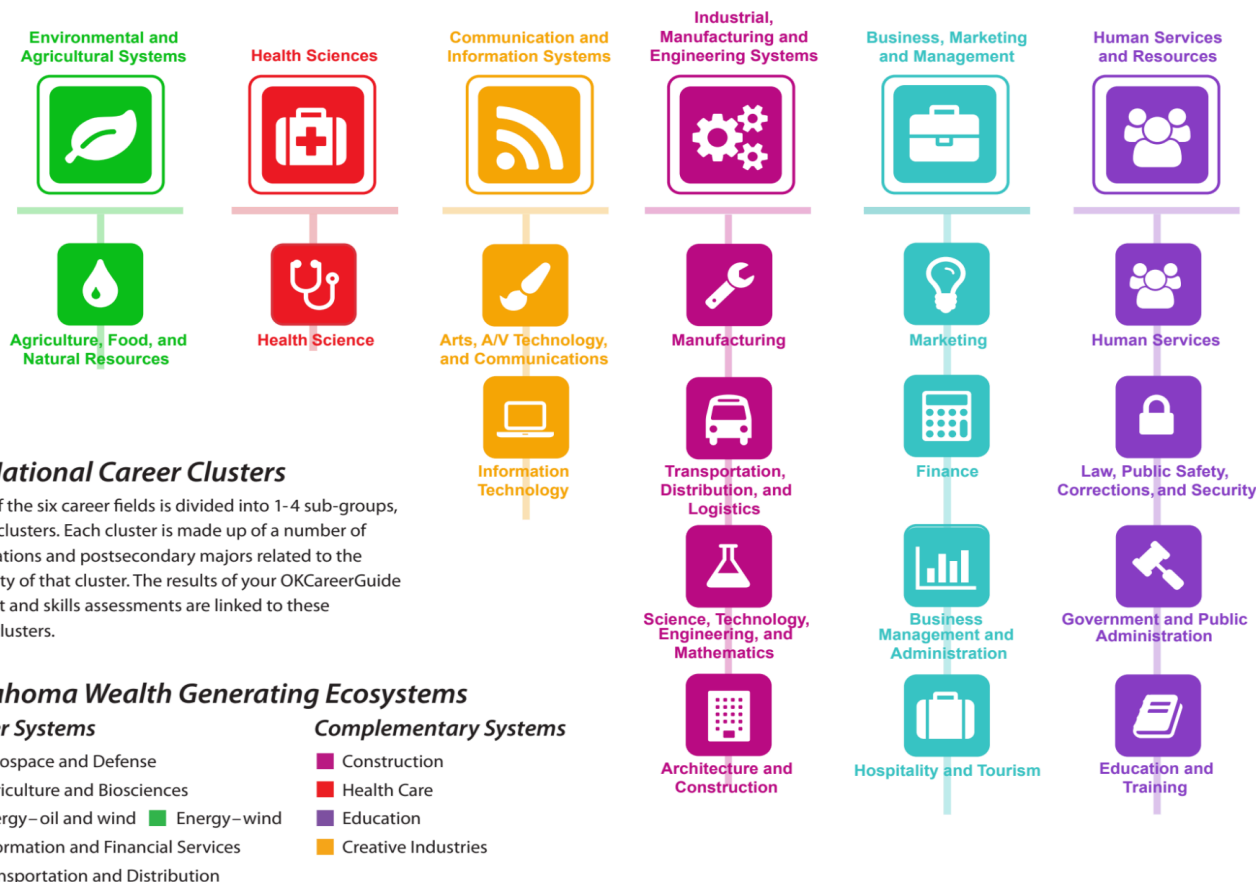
Environmental and Agricultural Systems

Health Sciences

Communication and Information Systems

Industrial, Manufacturing and Engineering Systems

Business, Marketing and Management

Human Services and Resources

Agriculture, Food, and Natural Resources

Health Science

Arts, A/V Technology, and Communications

Information Technology

Manufacturing

Transportation, Distribution, and Logistics

Science, Technology, Engineering, and Mathematics

Architecture and Construction

Marketing

Finance

Business Management and Administration

Hospitality and Tourism

Human Services

Law, Public Safety, Corrections, and Security

Government and Public Administration

Education and Training

National Career Clusters

f the six career fields is divided into 1-4 sub-groups, clusters. Each cluster is made up of a number of ations and postsecondary majors related to the ty of that cluster. The results of your OKCareerGuide t and skills assessments are linked to these clusters.

ahoma Wealth Generating Ecosystems

r Systems

ospace and Defense
iculture and Biosciences
ergy – oil and wind Energy – wind
ormation and Financial Services
nsportation and Distribution

Complementary Systems

Construction
Health Care
Education
Creative Industries